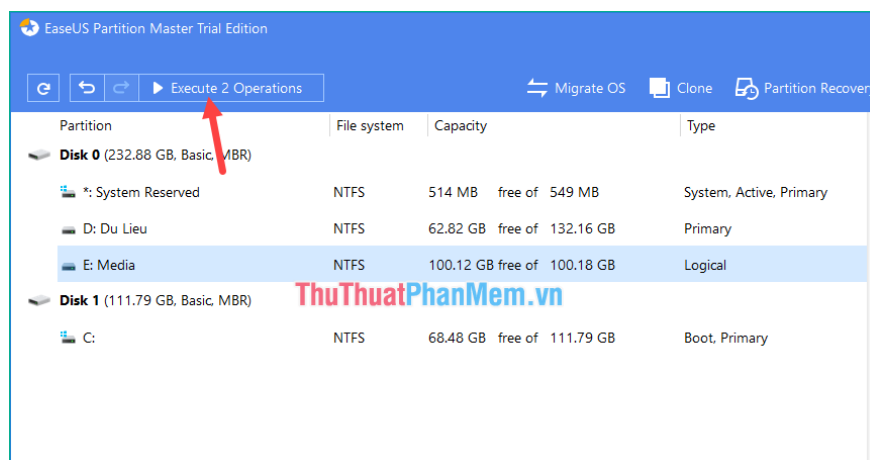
EaseUS Partition Master Trial Edition

Execute 2 Operations

Migrate OS

Clone

Partition Recover

| Partition | File system | Capacity | Type |
|---|---|---|---|
| **Disk 0** (232.88 GB, Basic, MBR) | | | |
| *: System Reserved | NTFS | 514 MB free of 549 MB | System, Active, Primary |
| D: Du Lieu | NTFS | 62.82 GB free of 132.16 GB | Primary |
| E: Media | NTFS | 100.12 GB free of 100.18 GB | Logical |
| **Disk 1** (111.79 GB, Basic, MBR) | | | |
| C: | NTFS | 68.48 GB free of 111.79 GB | Boot, Primary |

ThuThuatPhanMem.vn